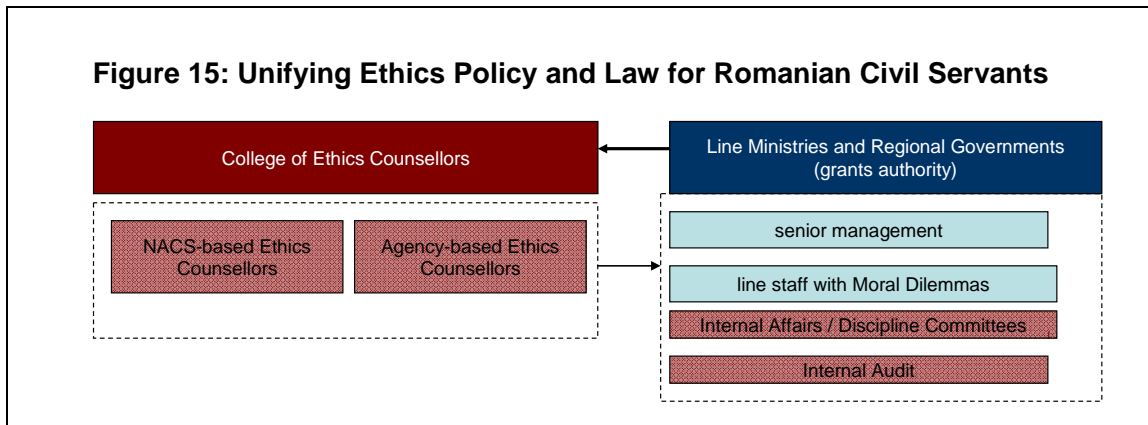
Figure 15: Unifying Ethics Policy and Law for Romanian Civil Servants

College of Ethics Counsellors

Line Ministries and Regional Governments (grants authority)

NACS-based Ethics Counsellors

Agency-based Ethics Counsellors

senior management

line staff with Moral Dilemmas

Internal Affairs / Discipline Committees

Internal Audit